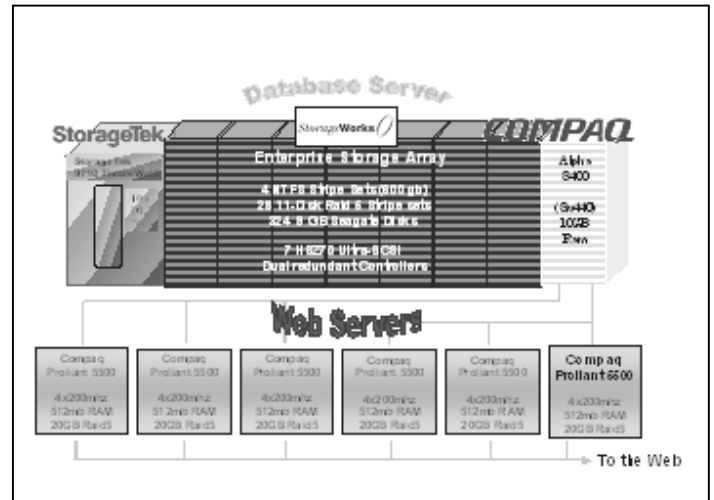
Database Server

StorageTek

StorageTek 9710 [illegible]

StorageWorks

COMPAQ

Enterprise Storage Array

4 NTFS Stripe Sets (800 gb)
28 11-Disk Raid 5 Stripe sets
324 9 GB Seagate Disks

7 HS270 Ultra-SCSI
Dual redundant Controllers

Alpha 8400

(8x440)
10GB
Ram

Web Servers

Compaq Proliant 5500
4x200mhz
512mb RAM
20GB Raid5

Compaq Proliant 5500
4x200mhz
512mb RAM
20GB Raid5

Compaq Proliant 5500
4x200mhz
512mb RAM
20GB Raid5

Compaq Proliant 5500
4x200mhz
512mb RAM
20GB Raid5

Compaq Proliant 5500
4x200mhz
512mb RAM
20GB Raid5

Compaq Proliant 5500
4x200mhz
512mb RAM
20GB Raid5

To the Web